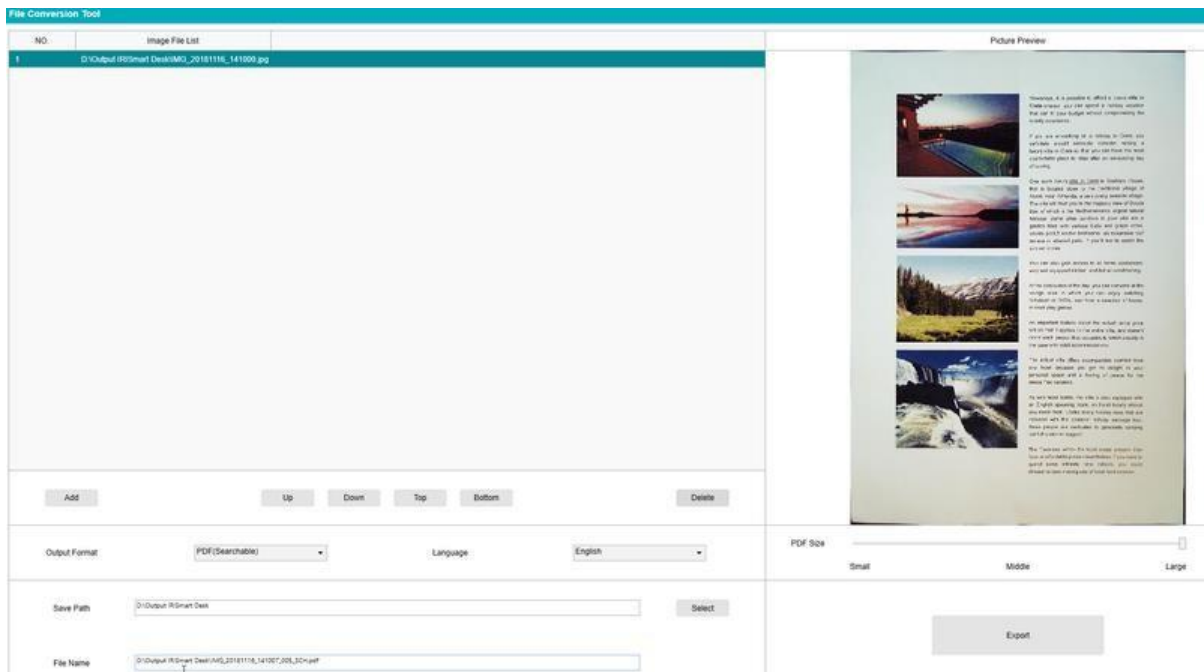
File Conversion Tool

| NO. | Image File List |
|---|---|
| 1 | D:\Output IRISmart Desk\IMG_20181116_141000.jpg |

Picture Preview

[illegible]

Add

Up

Down

Top

Bottom

Delete

Output Format

PDF(Searchable)

Language

English

PDF Size

Small

Middle

Large

Save Path

D:\Output IRISmart Desk

Select

Export

File Name

D:\Output IRISmart Desk\IMG_20181116_141007_005_SCH.pdf